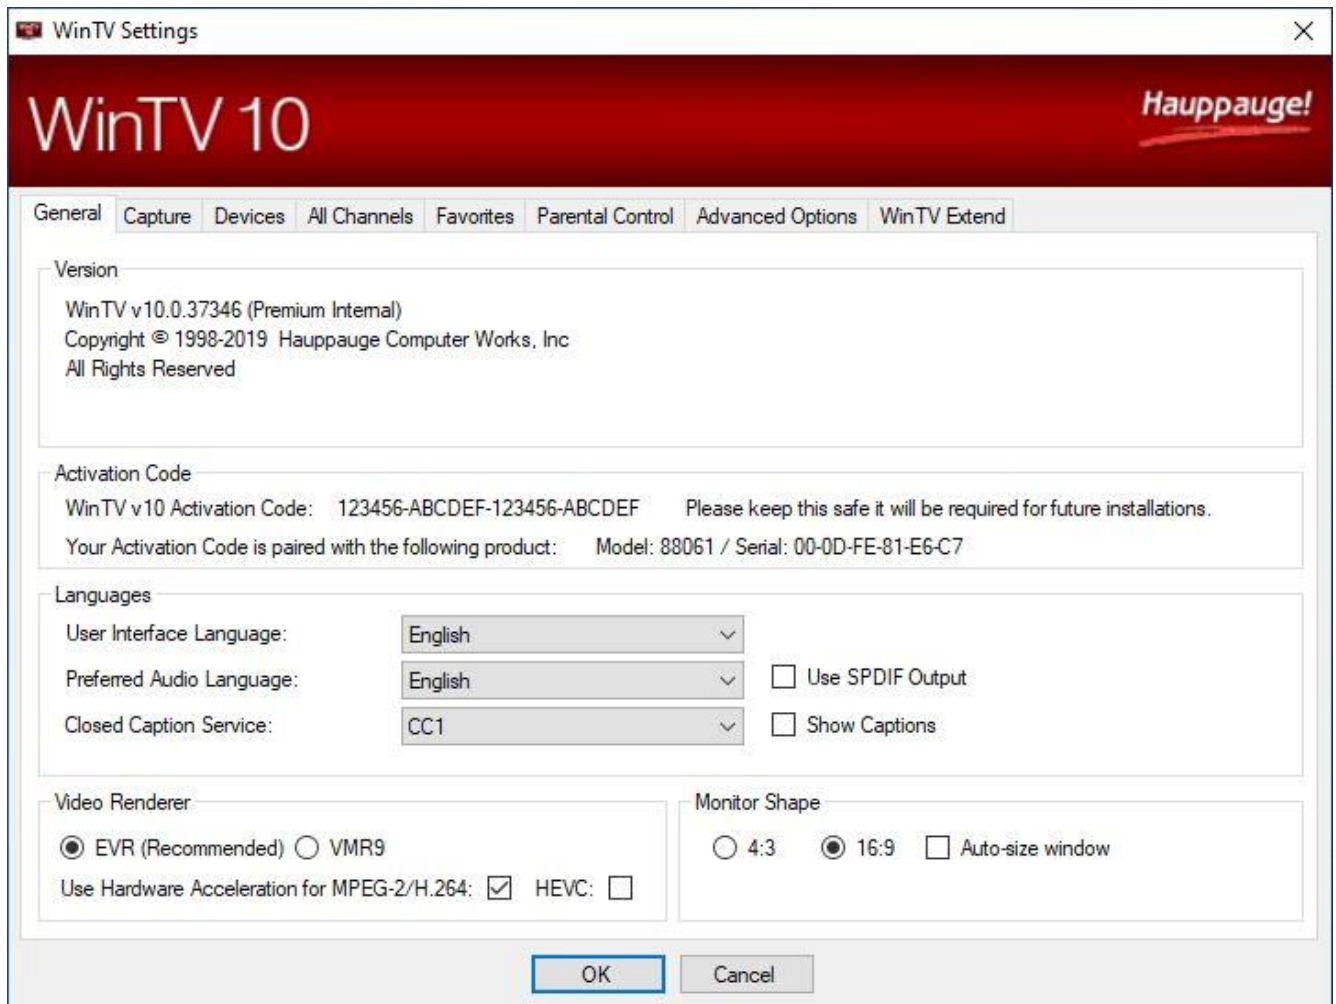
WinTV Settings

WinTV 10

Hauppauge!

General | Capture | Devices | All Channels | Favorites | Parental Control | Advanced Options | WinTV Extend

Version

WinTV v10.0.37346 (Premium Internal)
Copyright © 1998-2019 Hauppauge Computer Works, Inc
All Rights Reserved

Activation Code

WinTV v10 Activation Code: 123456-ABCDEF-123456-ABCDEF Please keep this safe it will be required for future installations.

Your Activation Code is paired with the following product: Model: 88061 / Serial: 00-0D-FE-81-E6-C7

Languages

User Interface Language: English

Preferred Audio Language: English Use SPDIF Output

Closed Caption Service: CC1 Show Captions

Video Renderer

EVR (Recommended) VMR9

Use Hardware Acceleration for MPEG-2/H.264: HEVC:

Monitor Shape

4:3 16:9 Auto-size window

OK Cancel